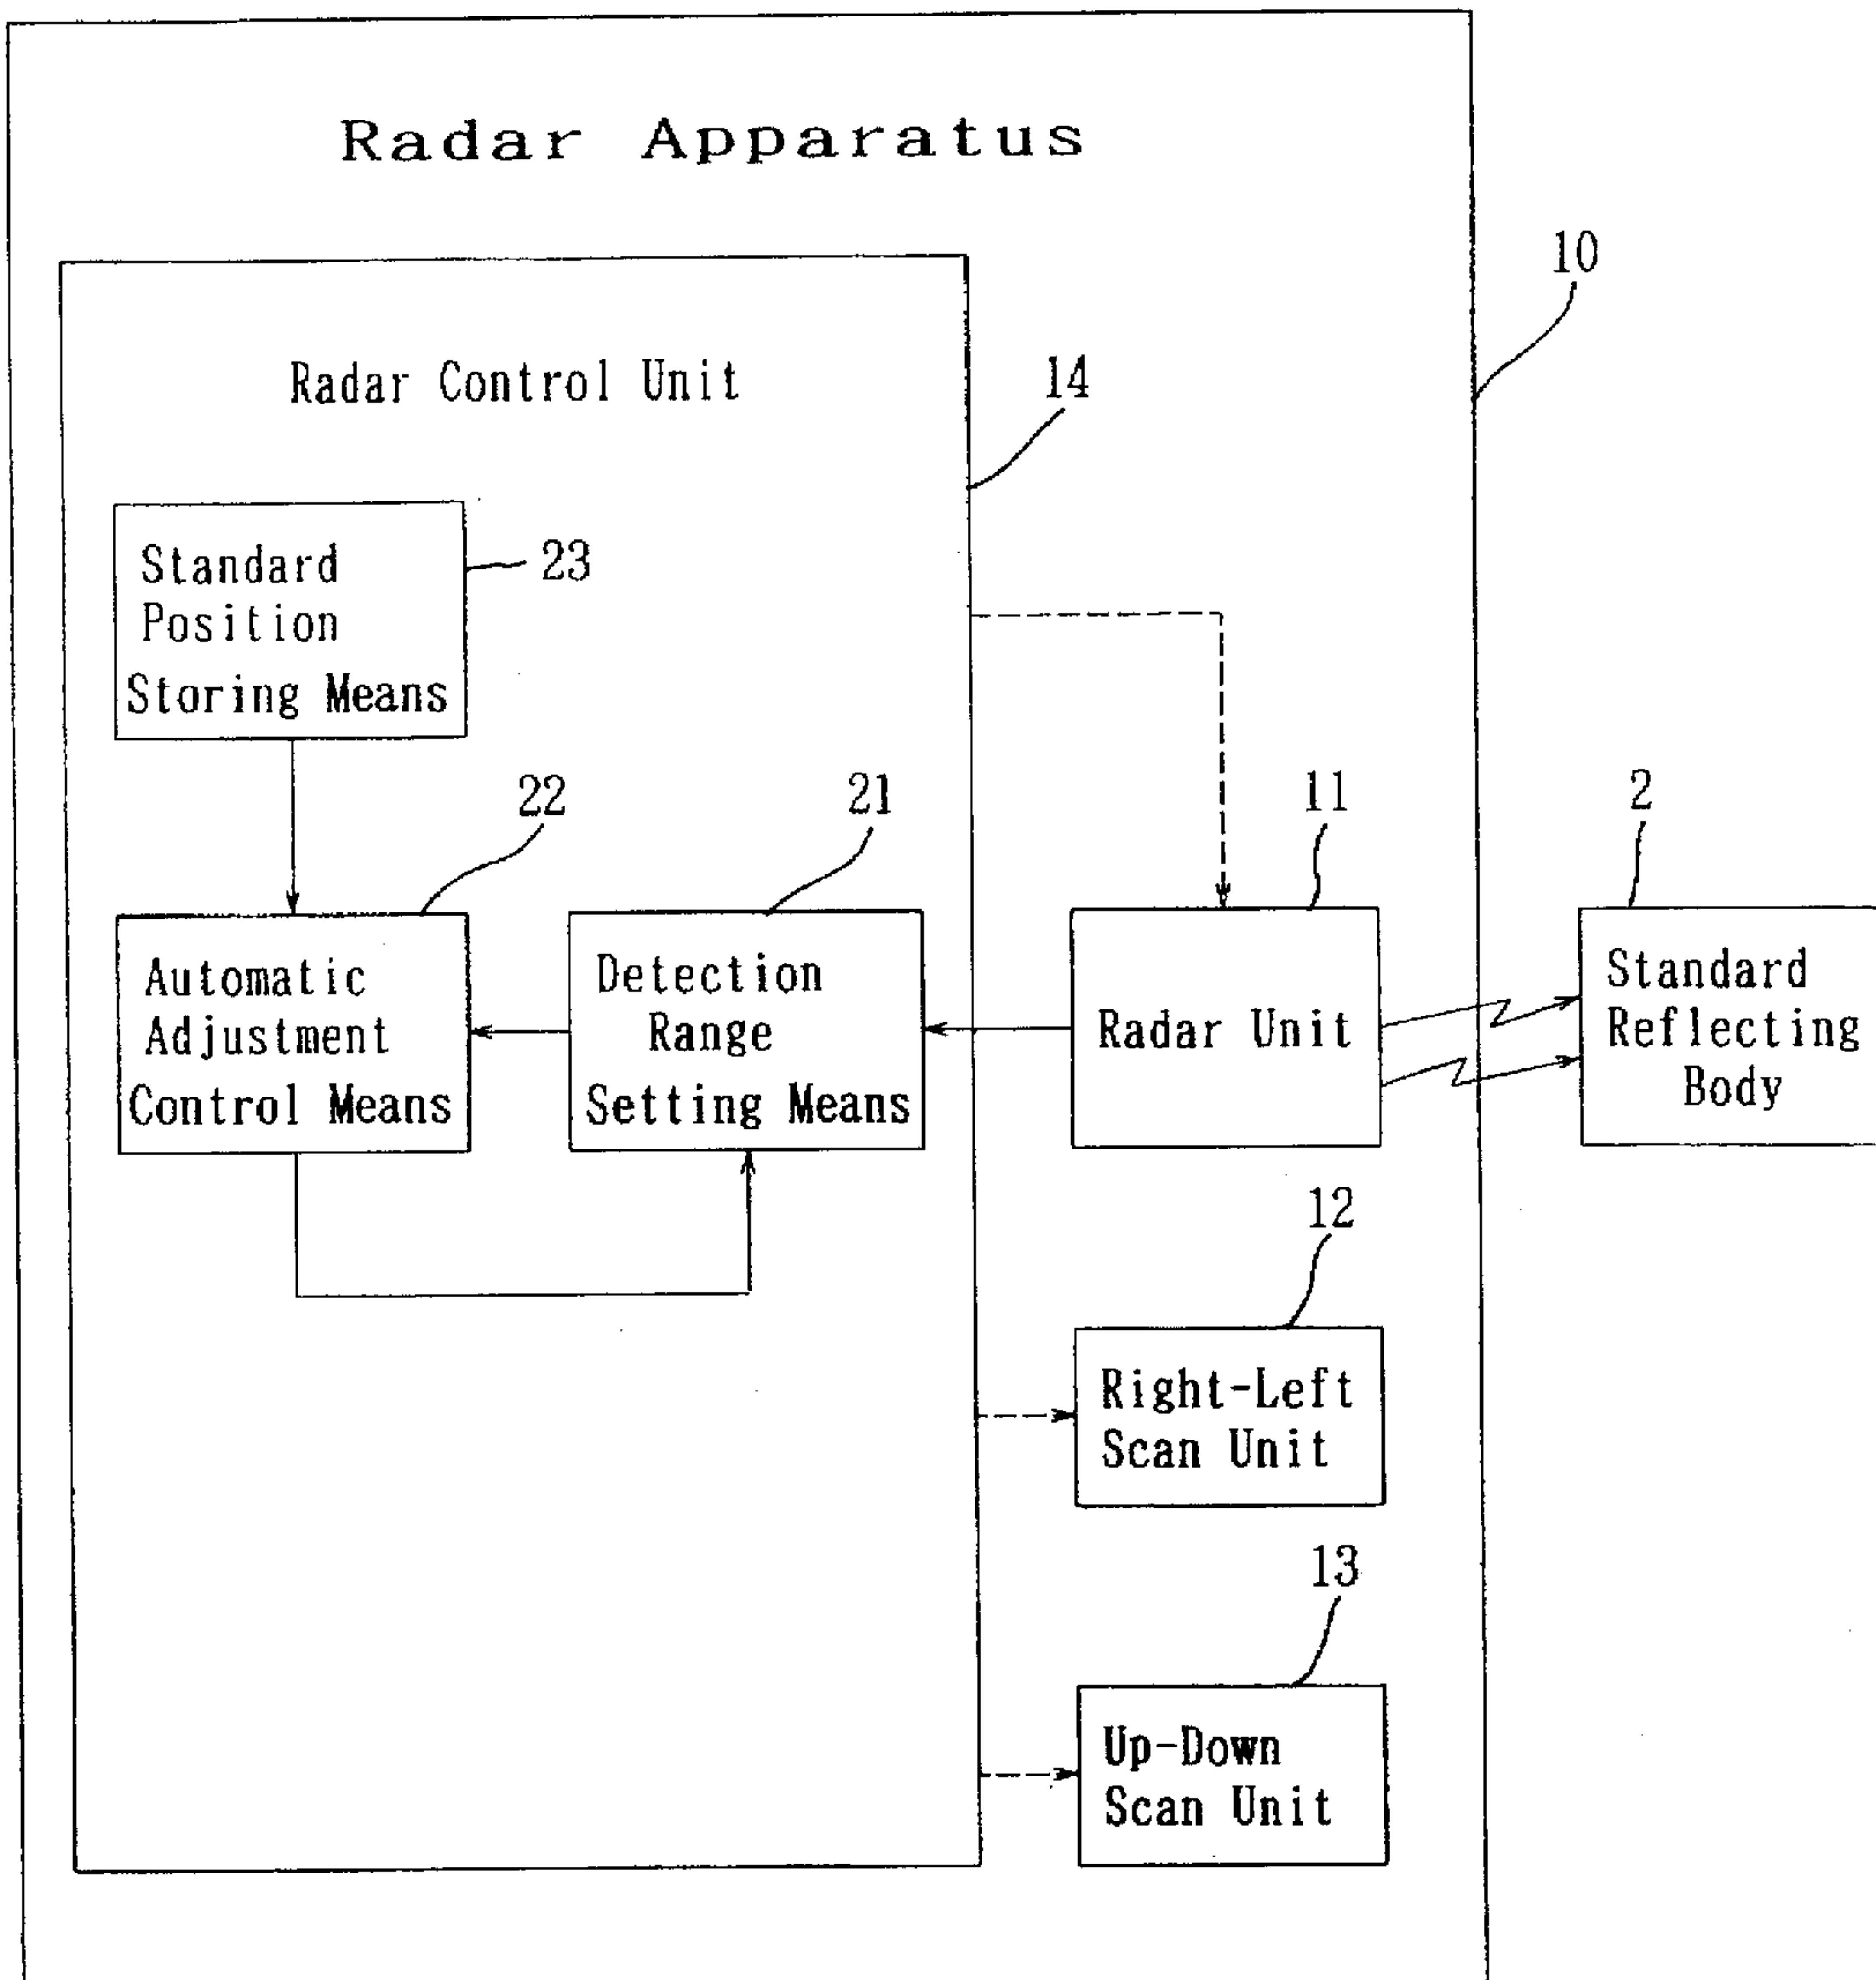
Radar Apparatus

10

Radar Control Unit

14

Standard Position Storing Means

23

22

21

11

2

Automatic Adjustment Control Means

Detection Range Setting Means

Radar Unit

Standard Reflecting Body

12

Right-Left Scan Unit

13

Up-Down Scan Unit